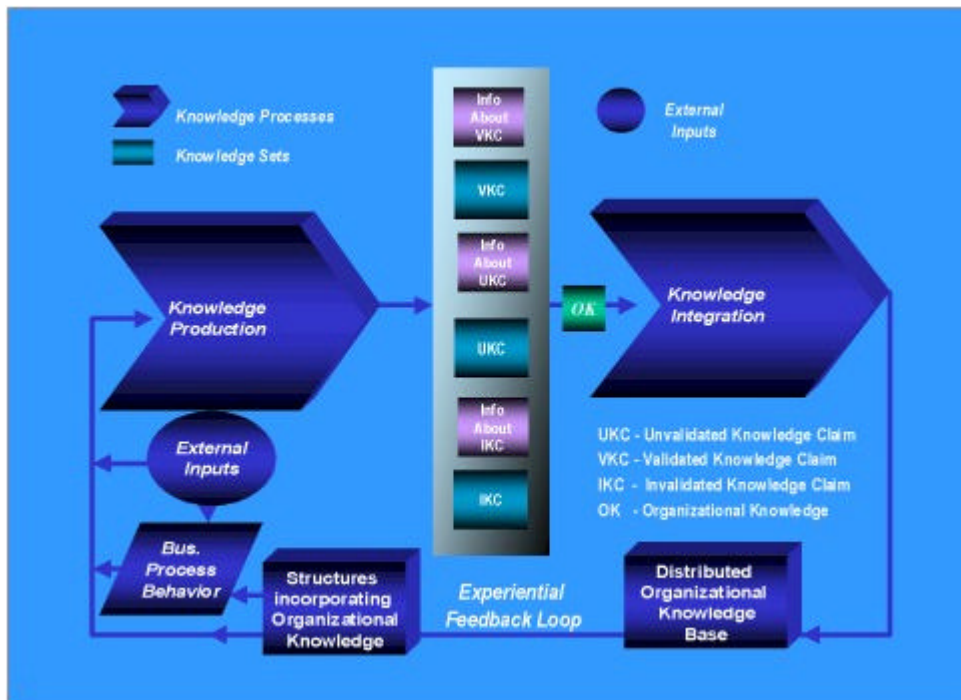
Knowledge Processes

Knowledge Sets

Info About VKC

VKC

Info About UKC

UKC

Info About IKC

IKC

External Inputs

Knowledge Production

OK

Knowledge Integration

External Inputs

Bus. Process Behavior

UKC - Unvalidated Knowledge Claim
VKC - Validated Knowledge Claim
IKC - Invalidated Knowledge Claim
OK - Organizational Knowledge

Structures incorporating Organizational Knowledge

Experiential Feedback Loop

Distributed Organizational Knowledge Base